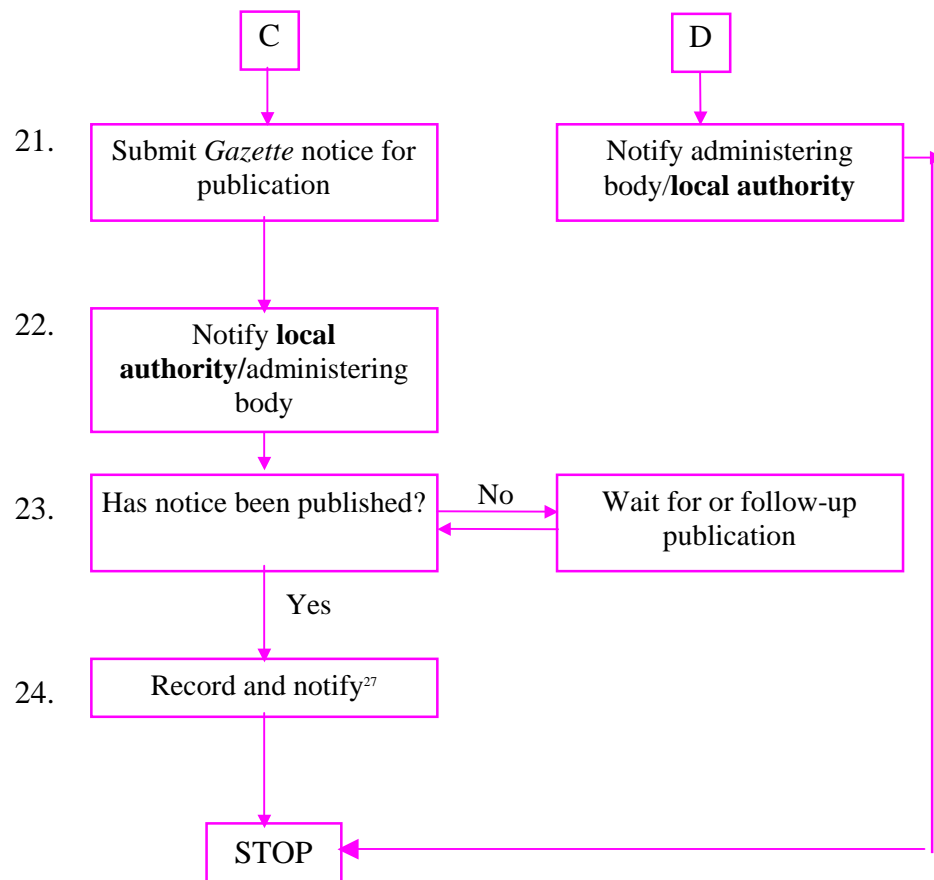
C

D

21. Submit *Gazette* notice for publication

Notify administering body/**local authority**

22. Notify **local authority/**administering body

23. Has notice been published?

No

Wait for or follow-up publication

Yes

24. Record and notify$^{27}$

STOP